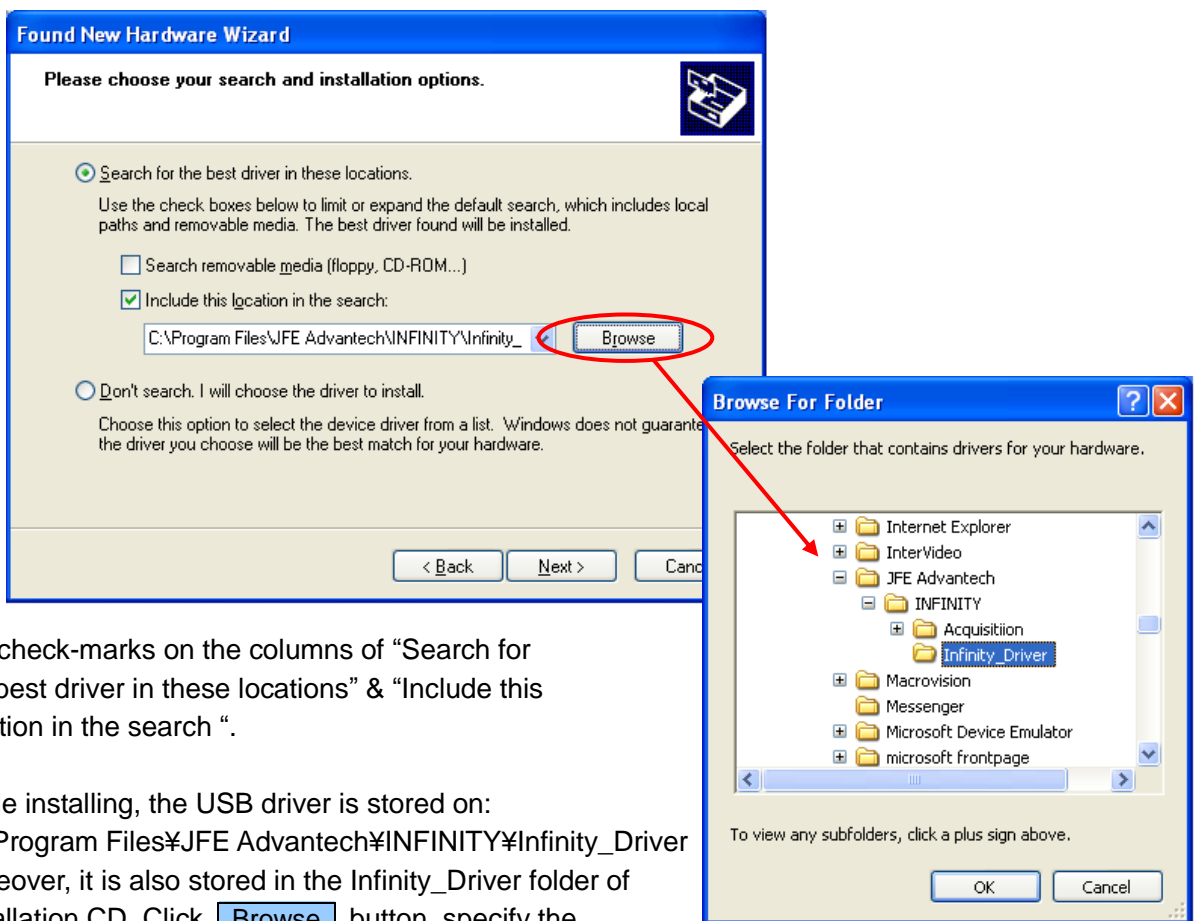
Found New Hardware Wizard

Please choose your search and installation options.

Search for the best driver in these locations.

Use the check boxes below to limit or expand the default search, which includes local paths and removable media. The best driver found will be installed.

Search removable media (floppy, CD-ROM...)

Include this location in the search:

C:\Program Files\JFE Advantech\INFINITY\Infinity_

Browse

Don't search. I will choose the driver to install.

Choose this option to select the device driver from a list. Windows does not guarante the driver you choose will be the best match for your hardware.

< Back

Next >

Canc

Browse For Folder

Select the folder that contains drivers for your hardware.

Internet Explorer
InterVideo
JFE Advantech
INFINITY
Acquisitiion
Infinity_Driver
Macrovision
Messenger
Microsoft Device Emulator
microsoft frontpage

To view any subfolders, click a plus sign above.

OK

Cancel

check-marks on the columns of "Search for best driver in these locations" & "Include this tion in the search ".

e installing, the USB driver is stored on: Program Files¥JFE Advantech¥INFINITY¥Infinity_Driver eover, it is also stored in the Infinity_Driver folder of allation CD. Click Browse button, specify the